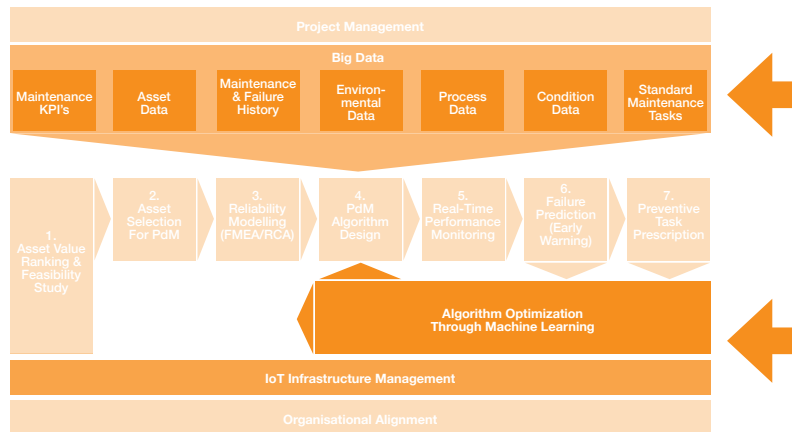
Project Management

Big Data

Maintenance KPI's

Asset Data

Maintenance & Failure History

Environmental Data

Process Data

Condition Data

Standard Maintenance Tasks

1. Asset Value Ranking & Feasibility Study

2. Asset Selection For PdM

3. Reliability Modelling (FMEA/RCA)

4. PdM Algorithm Design

5. Real-Time Performance Monitoring

6. Failure Prediction (Early Warning)

7. Preventive Task Prescription

Algorithm Optimization Through Machine Learning

IoT Infrastructure Management

Organisational Alignment